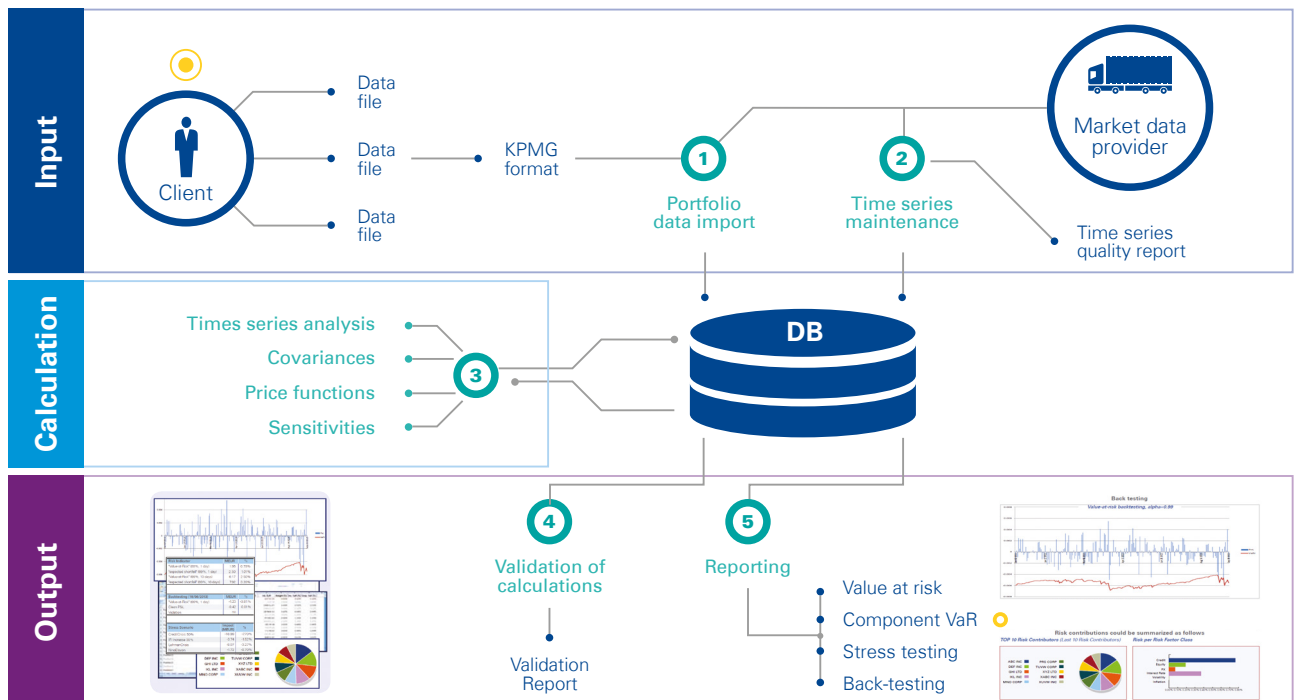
Input

Client

Data file

Data file

Data file

KPMG format

1
Portfolio data import

2
Time series maintenance

Market data provider

Time series quality report

Calculation

Times series analysis

Covariances

Price functions

Sensitivities

3

DB

Output

4
Validation of calculations

Validation Report

5
Reporting

Value at risk

Component VaR

Stress testing

Back-testing

Back testing

Value-at-risk backtesting, alpha=0.99

Risk contributions could be summarized as follows

TOP 10 Risk Contributors (Last 10 Risk Contributions)

Risk per Risk Factor Class